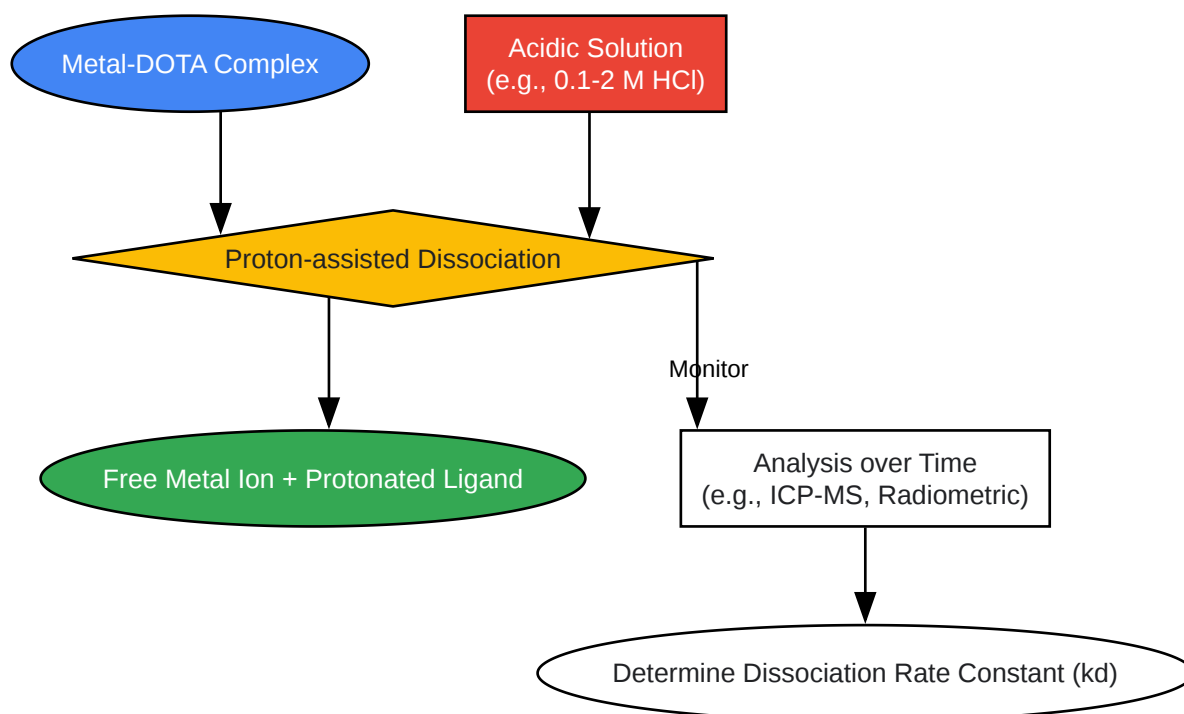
Metal-DOTA Complex

Acidic Solution
(e.g., 0.1-2 M HCl)

Proton-assisted Dissociation

Monitor

Free Metal Ion + Protonated Ligand

Analysis over Time
(e.g., ICP-MS, Radiometric)

Determine Dissociation Rate Constant (kd)